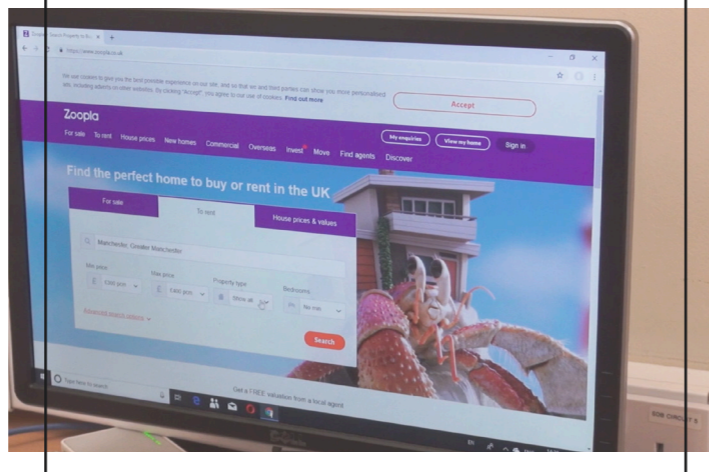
Zoopla - Search Property to Bu ×

https://www.zoopla.co.uk

We use cookies to give you the best possible experience on our site, and so that we and third parties can show you more personalised ads, including adverts on other websites. By clicking "Accept", you agree to our use of cookies. Find out more

Accept

Zoopla

For sale To rent House prices New homes Commercial Overseas Invest Move Find agents Discover

My enquiries View my home Sign in

Find the perfect home to buy or rent in the UK

For sale To rent House prices & values

Manchester, Greater Manchester

Min price £200 pcm

Max price £400 pcm

Property type Show all

Bedrooms No min

Advanced search options

Search

Type here to search

Get a FREE valuation from a local agent

SOB CIRCUIT 5